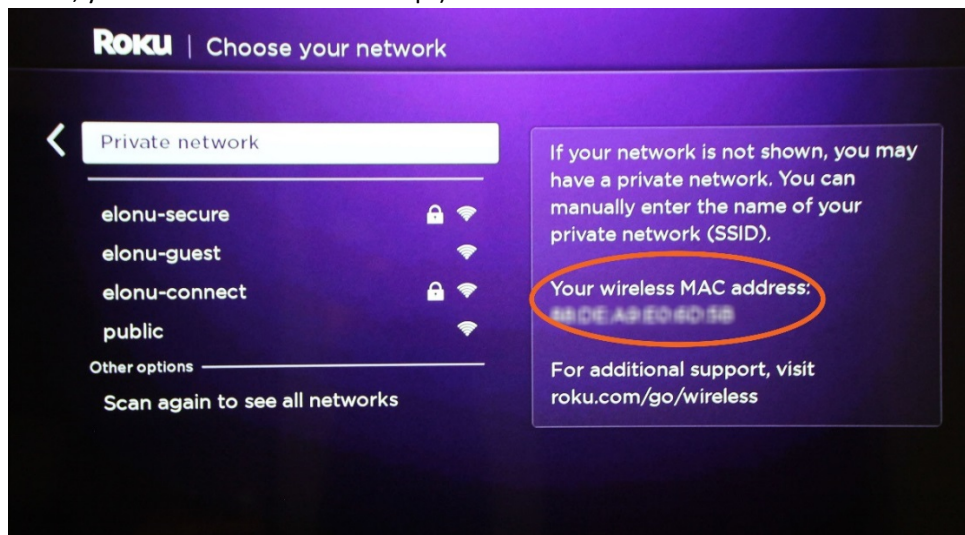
Roku | Choose your network

Private network

elonu-secure

elonu-guest

elonu-connect

public

Other options

Scan again to see all networks

If your network is not shown, you may have a private network. You can manually enter the name of your private network (SSID).

Your wireless MAC address:
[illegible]

For additional support, visit roku.com/go/wireless